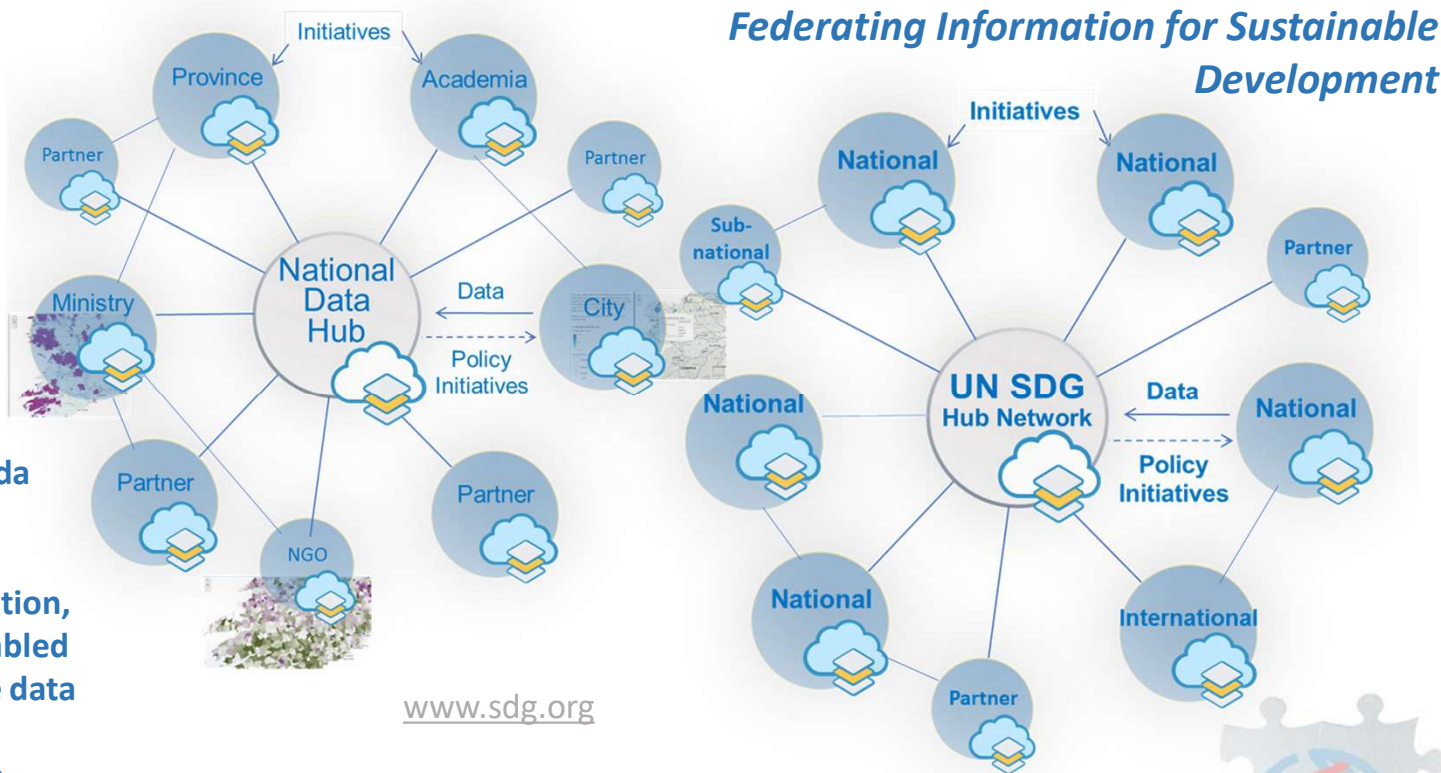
Federating Information for Sustainable Development

Initiatives

Province

Academia

Partner

Partner

National Data Hub

Data

Policy Initiatives

Ministry

City

Partner

Partner

NGO

da

tion,
bled
data

www.sdg.org

Initiatives

National

National

Sub-national

Partner

UN SDG Hub Network

Data

Policy Initiatives

National

National

National

International

Partner